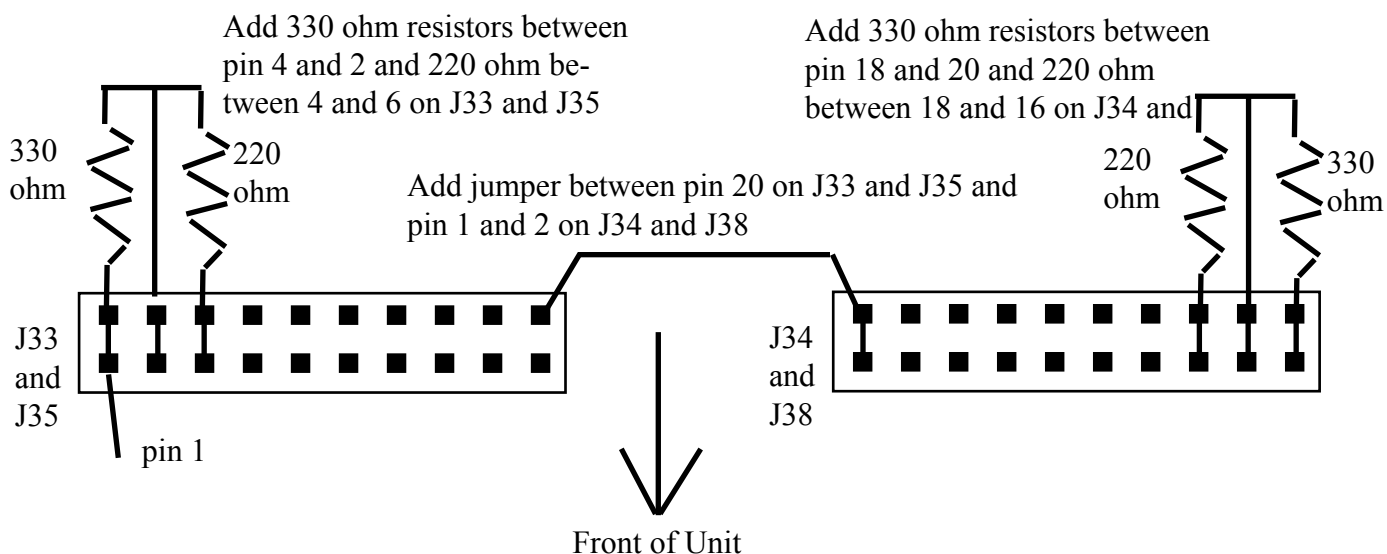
Add 330 ohm resistors between pin 4 and 2 and 220 ohm between 4 and 6 on J33 and J35

Add 330 ohm resistors between pin 18 and 20 and 220 ohm between 18 and 16 on J34 and

330 ohm

220 ohm

Add jumper between pin 20 on J33 and J35 and pin 1 and 2 on J34 and J38

220 ohm

330 ohm

J33 and J35

pin 1

J34 and J38

Front of Unit